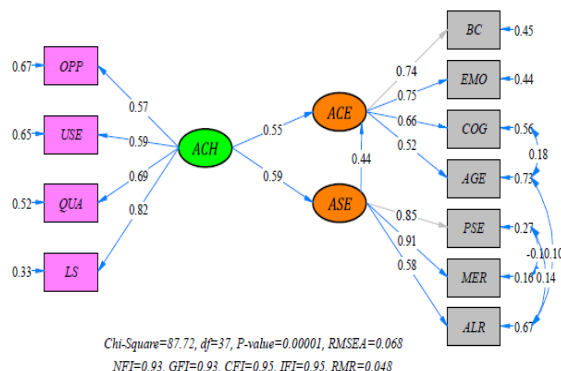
0.67 OPP
0.65 USE
0.52 QUA
0.33 LS
0.57
0.59
0.69
0.82
ACH
0.55
0.59
ACE
ASE
0.44
0.74
0.75
0.66
0.52
0.85
0.91
0.58
BC 0.45
EMO 0.44
COG 0.56
AGE 0.73
PSE 0.27
MER 0.16
ALR 0.67
0.18
-0.10.10
0.14

Chi-Square=87.72, df=37, P-value=0.00001, RMSEA=0.068
NFI=0.93, GFI=0.93, CFI=0.95, IFI=0.95, RMR=0.048